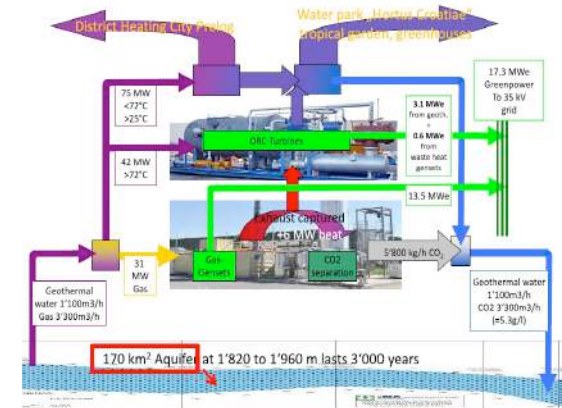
District Heating City Prelog

Water park „Hortus Croatiae" tropical garden, greenhouses

75 MW
<72°C
>25°C

42 MW
>72°C

ORC-Turbines

3.1 MWe from geoth.
+
0.6 MWe from waste heat gensets

17.3 MWe Greenpower To 35 kV grid

13.5 MWe

Exhaust captured 16 MW heat

31 MW Gas

Gas-Gensets

CO2 separation

5'800 kg/h $CO_2$

Geothermal water 1'100m3/h Gas 3'300m3/h

Geothermal water 1'100m3/h CO2 3'300m3/h (=5.3g/l)

170 km$^2$ Aquifer at 1'820 to 1'960 m lasts 3'000 years